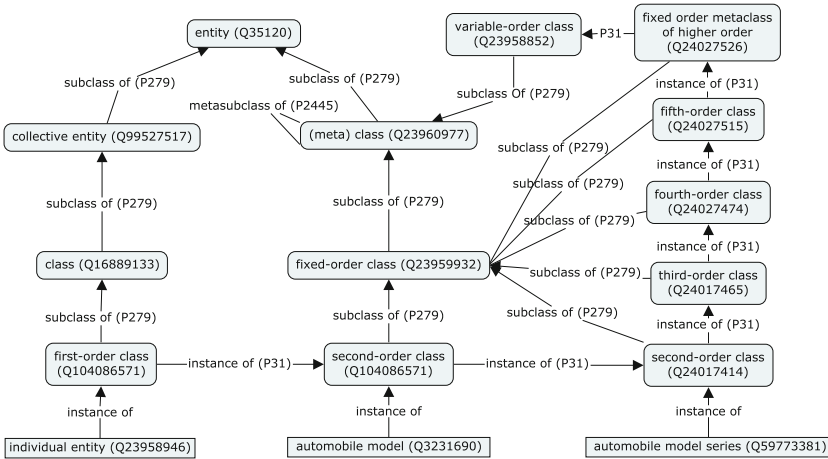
entity (Q35120)

variable-order class (Q23958852)

P31

fixed order metaclass of higher order (Q24027526)

subclass of (P279)

subclass of (P279)

metasubclass of (P2445)

subclass Of (P279)

instance of (P31)

collective entity (Q99527517)

(meta) class (Q23960977)

fifth-order class (Q24027515)

subclass of (P279)

subclass of (P279)

instance of (P31)

subclass of (P279)

subclass of (P279)

fourth-order class (Q24027474)

subclass of (P279)

subclass of (P279)

instance of (P31)

class (Q16889133)

fixed-order class (Q23959932)

subclass of (P279)

third-order class (Q24017465)

subclass of (P279)

subclass of (P279)

subclass of (P279)

instance of (P31)

first-order class (Q104086571)

instance of (P31)

second-order class (Q104086571)

instance of (P31)

second-order class (Q24017414)

instance of

instance of

instance of

individual entity (Q23958946)

automobile model (Q3231690)

automobile model series (Q59773381)